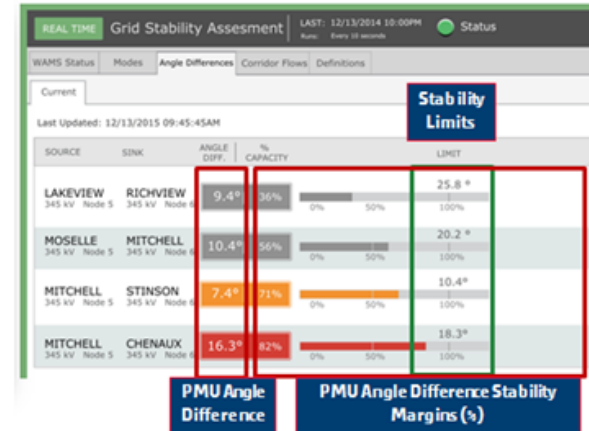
REAL TIME Grid Stability Assesment LAST: 12/13/2014 10:00PM Runs: Every 10 seconds Status

WAMS Status | Modes | Angle Differences | Corridor Flows | Definitions

Current

Last Updated: 12/13/2015 09:45:45AM

Stability Limits

| SOURCE | SINK | ANGLE DIFF. | % CAPACITY | | LIMIT |
|---|---|---|---|---|---|
| LAKEVIEW 345 kV Node 5 | RICHVIEW 345 kV Node 6 | 9.4° | 36% | 0% 50% | 25.8 ° 100% |
| MOSELLE 345 kV Node 5 | MITCHELL 345 kV Node 6 | 10.4° | 56% | 0% 50% | 20.2 ° 100% |
| MITCHELL 345 kV Node 5 | STINSON 345 kV Node 6 | 7.4° | 71% | 0% 50% | 10.4° 100% |
| MITCHELL 345 kV Node 5 | CHENAUX 345 kV Node 6 | 16.3° | 82% | 0% 50% | 18.3° 100% |

PMU Angle Difference

PMU Angle Difference Stability Margins (%)